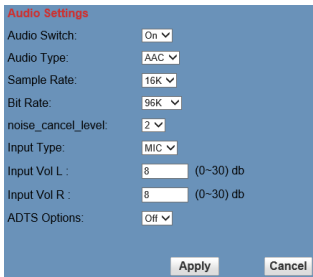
Audio Settings

Audio Switch: On
Audio Type: AAC
Sample Rate: 16K
Bit Rate: 96K
noise_cancel_level: 2
Input Type: MIC
Input Vol L : 8 (0~30) db
Input Vol R : 8 (0~30) db
ADTS Options: Off

Apply Cancel